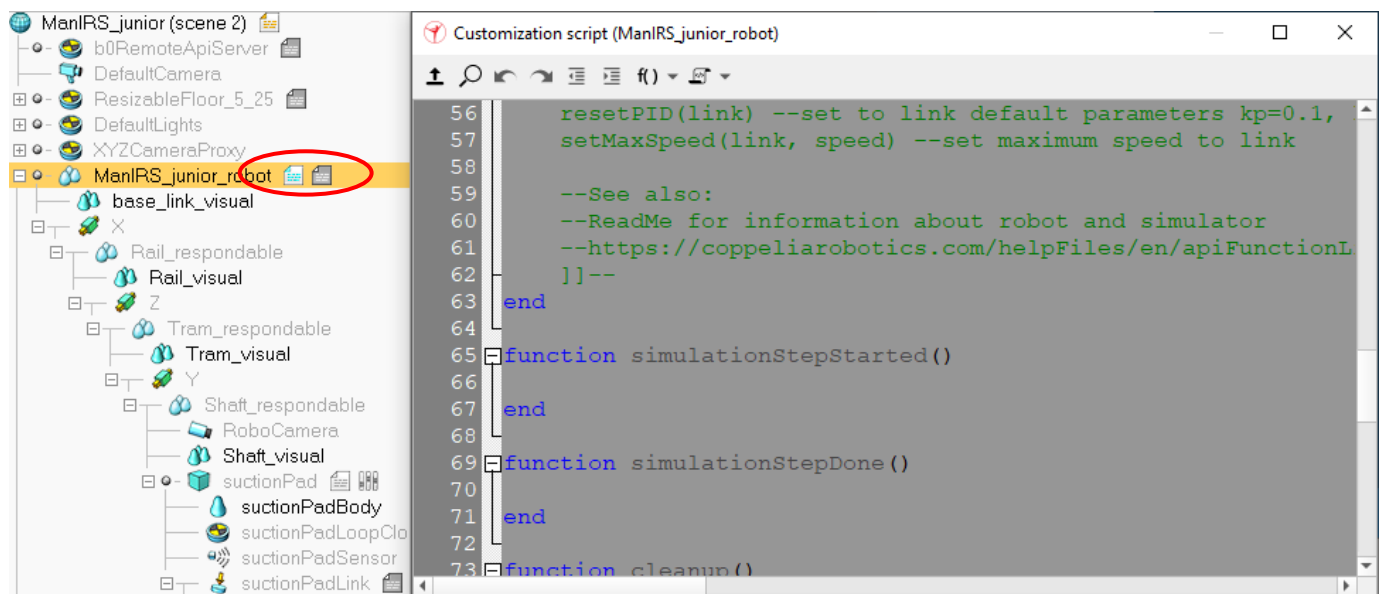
ManIRS_junior (scene 2)
b0RemoteApiServer
DefaultCamera
ResizableFloor_5_25
DefaultLights
XYZCameraProxy
ManIRS_junior_robot
base_link_visual
X
Rail_respondable
Rail_visual
Z
Tram_respondable
Tram_visual
Y
Shaft_respondable
RoboCamera
Shaft_visual
suctionPad
suctionPadBody
suctionPadLoopClo
suctionPadSensor
suctionPadLink

Customization script (ManIRS_junior_robot)

f()

56 resetPID(link) --set to link default parameters kp=0.1,
57 setMaxSpeed(link, speed) --set maximum speed to link
58
59 --See also:
60 --ReadMe for information about robot and simulator
61 --https://coppeliarobotics.com/helpFiles/en/apiFunctionL
62 ]]--
63 end
64
65 function simulationStepStarted()
66
67 end
68
69 function simulationStepDone()
70
71 end
72
73 function cleanup()